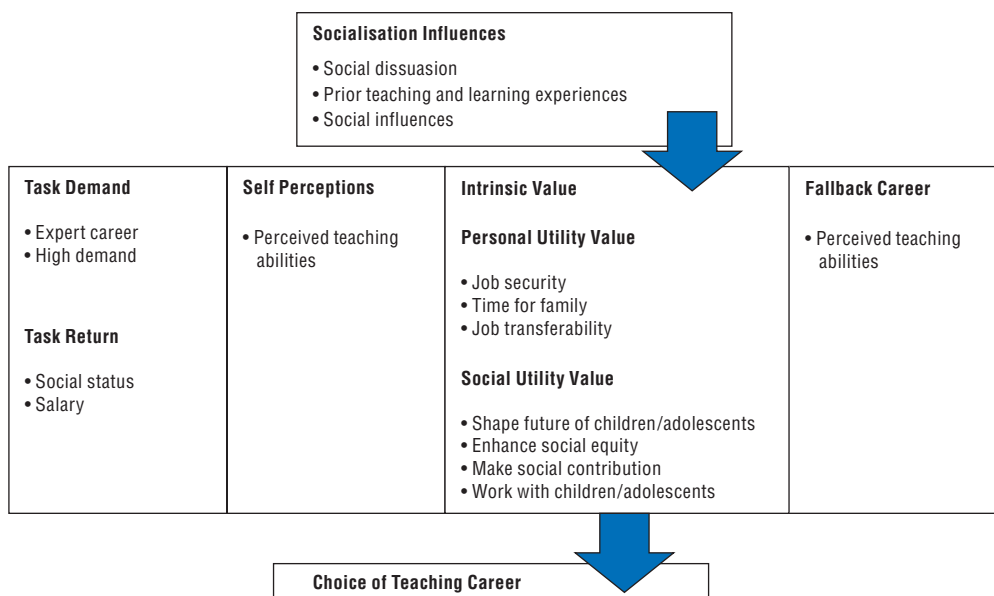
**Socialisation Influences**

• Social dissuasion
• Prior teaching and learning experiences
• Social influences

**Task Demand**

• Expert career
• High demand

**Task Return**

• Social status
• Salary

**Self Perceptions**

• Perceived teaching abilities

**Intrinsic Value**

**Personal Utility Value**

• Job security
• Time for family
• Job transferability

**Social Utility Value**

• Shape future of children/adolescents
• Enhance social equity
• Make social contribution
• Work with children/adolescents

**Fallback Career**

• Perceived teaching abilities

**Choice of Teaching Career**